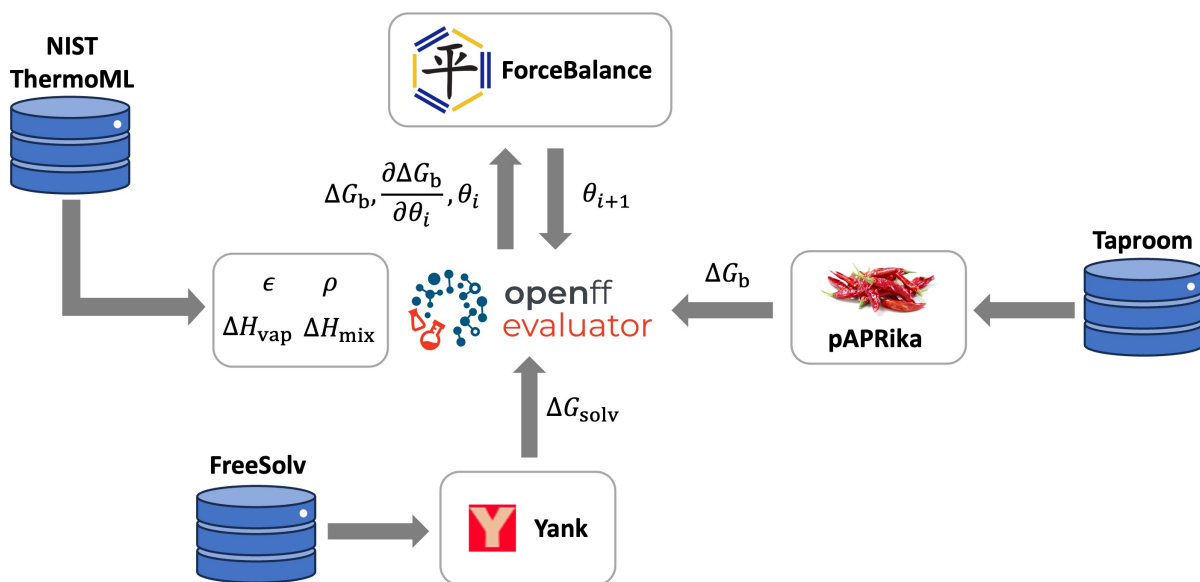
NIST ThermoML

平 ForceBalance

$\Delta G_{\mathrm{b}}, \frac{\partial \Delta G_{\mathrm{b}}}{\partial \theta_i}, \theta_i$

$\theta_{i+1}$

Taproom

$\epsilon$ $\rho$
$\Delta H_{\mathrm{vap}}$ $\Delta H_{\mathrm{mix}}$

openff evaluator

$\Delta G_{\mathrm{b}}$

pAPRika

$\Delta G_{\mathrm{solv}}$

FreeSolv

Y Yank